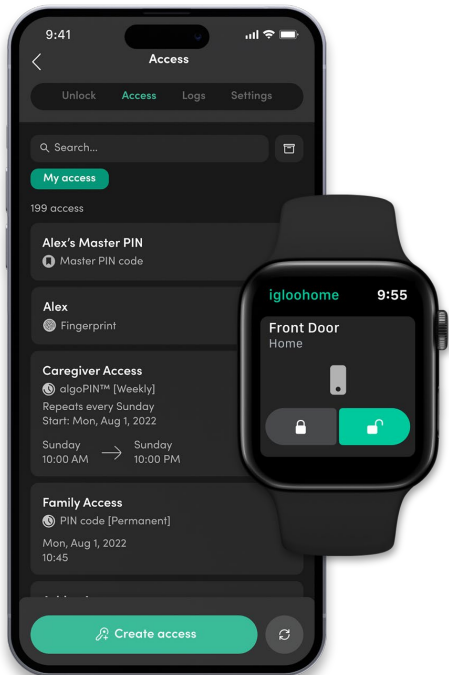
9:41

Access

Unlock Access Logs Settings

Search...

My access

199 access

Alex's Master PIN
Master PIN code

Alex
Fingerprint

Caregiver Access
algoPIN™ [Weekly]
Repeats every Sunday
Start: Mon, Aug 1, 2022

Sunday 10:00 AM → Sunday 10:00 PM

Family Access
PIN code [Permanent]
Mon, Aug 1, 2022
10:45

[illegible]

Create access

igloohome 9:55

Front Door
Home